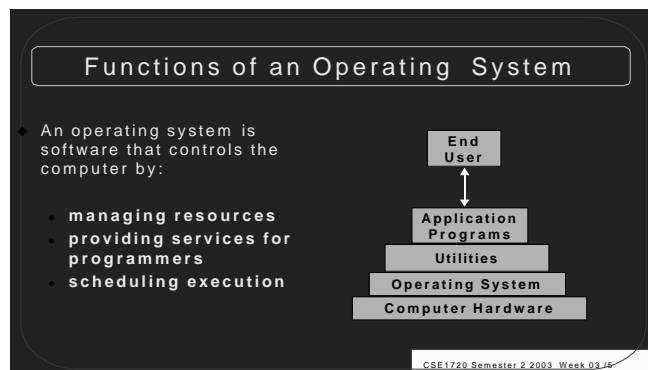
Functions of an Operating System

An operating system is software that controls the computer by:

- managing resources
- providing services for programmers
- scheduling execution

End User

Application Programs

Utilities

Operating System

Computer Hardware

CSE1720 Semester 2 2003 Week 03 /5